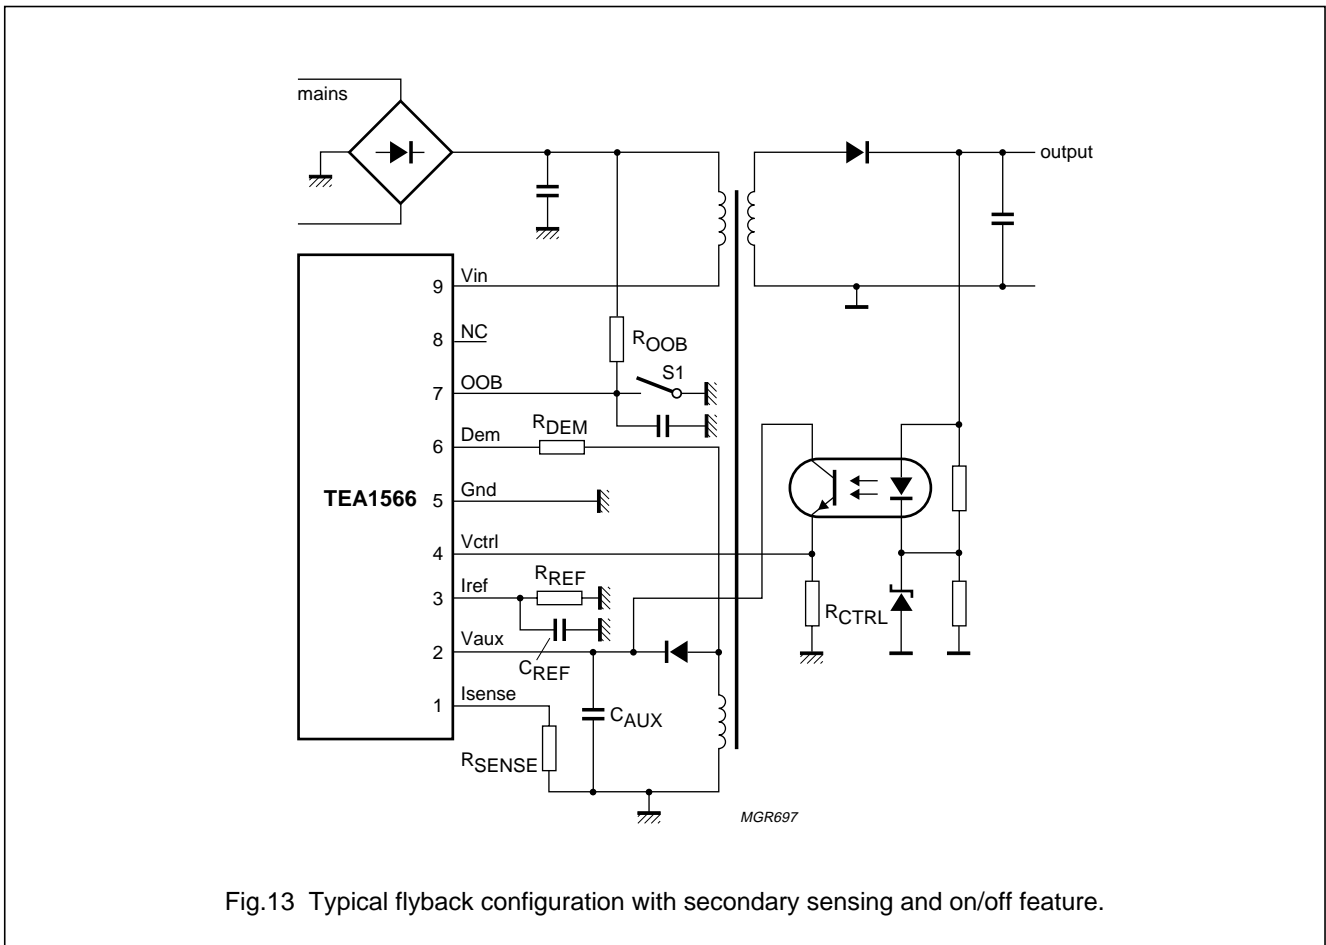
mains

output

TEA1566

9 Vin
8 NC
7 OOB
6 Dem
5 Gnd
4 Vctrl
3 Iref
2 Vaux
1 Isense

$R_{OOB}$
S1
$R_{DEM}$
$R_{REF}$
$C_{REF}$
$C_{AUX}$
$R_{SENSE}$
$R_{CTRL}$

MGR697

Fig.13 Typical flyback configuration with secondary sensing and on/off feature.